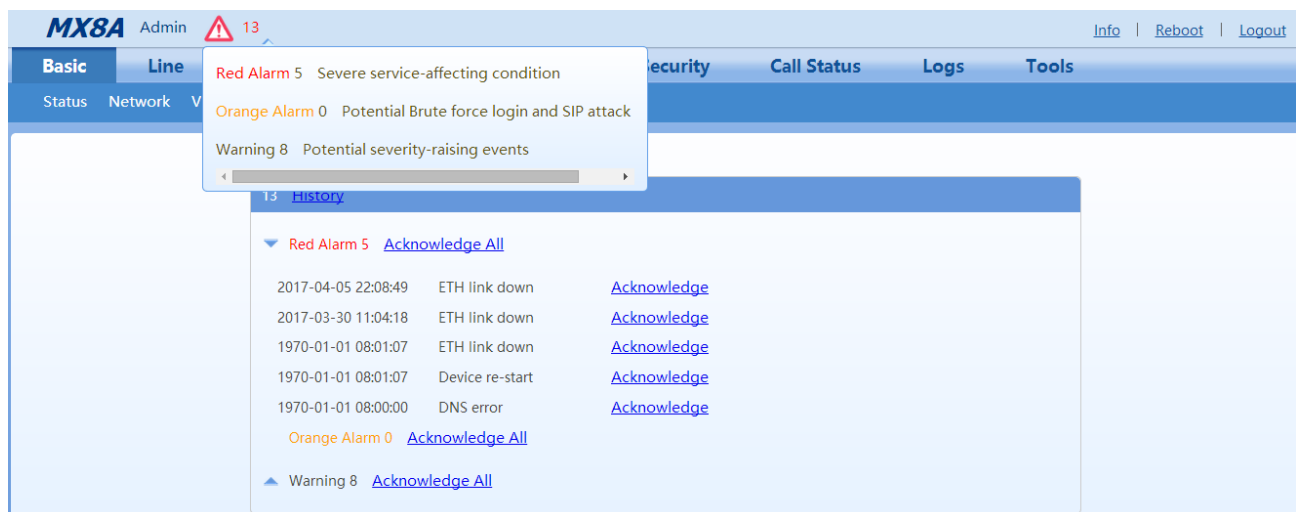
MX8A Admin 13

Info | Reboot | Logout

Basic Line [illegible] ecurity Call Status Logs Tools

Status Network V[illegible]

Red Alarm 5 Severe service-affecting condition

Orange Alarm 0 Potential Brute force login and SIP attack

Warning 8 Potential severity-raising events

13 History

Red Alarm 5 Acknowledge All

2017-04-05 22:08:49 ETH link down Acknowledge

2017-03-30 11:04:18 ETH link down Acknowledge

1970-01-01 08:01:07 ETH link down Acknowledge

1970-01-01 08:01:07 Device re-start Acknowledge

1970-01-01 08:00:00 DNS error Acknowledge

Orange Alarm 0 Acknowledge All

Warning 8 Acknowledge All